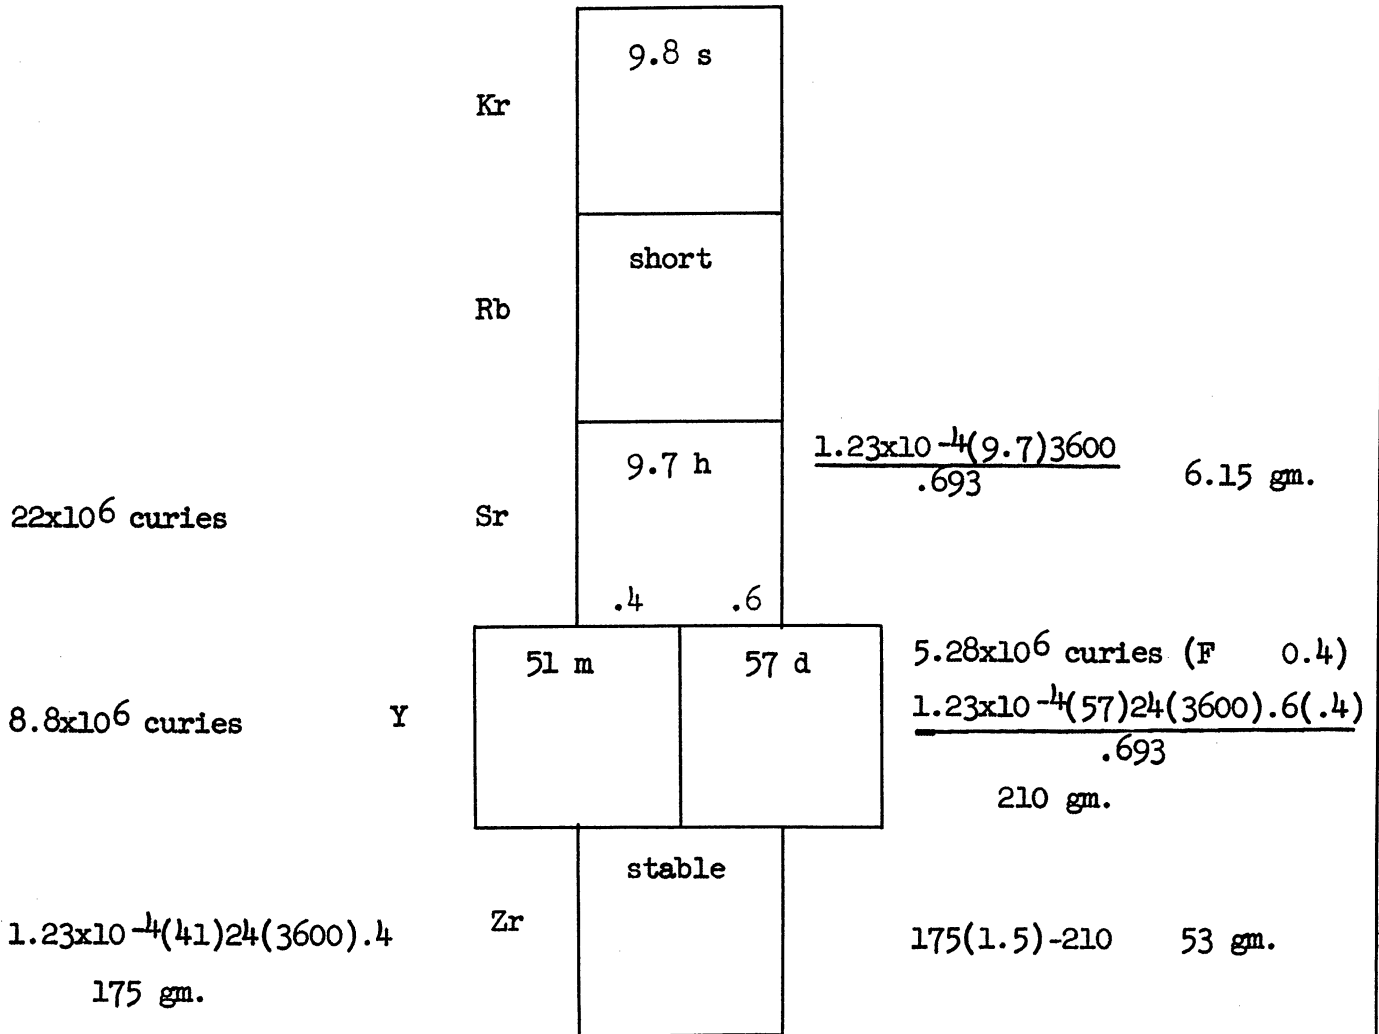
9.8 s

Kr

short

Rb

9.7 h

$\frac{1.23x10^{-4}(9.7)3600}{.693}$ 6.15 gm.

$22x10^{6}$ curies

Sr

.4 .6

51 m

57 d

$5.28x10^{6}$ curies (F 0.4)

$\frac{1.23x10^{-4}(57)24(3600).6(.4)}{.693}$

210 gm.

$8.8x10^{6}$ curies

Y

stable

Zr

$1.23x10^{-4}(41)24(3600).4$

175 gm.

175(1.5)-210 53 gm.